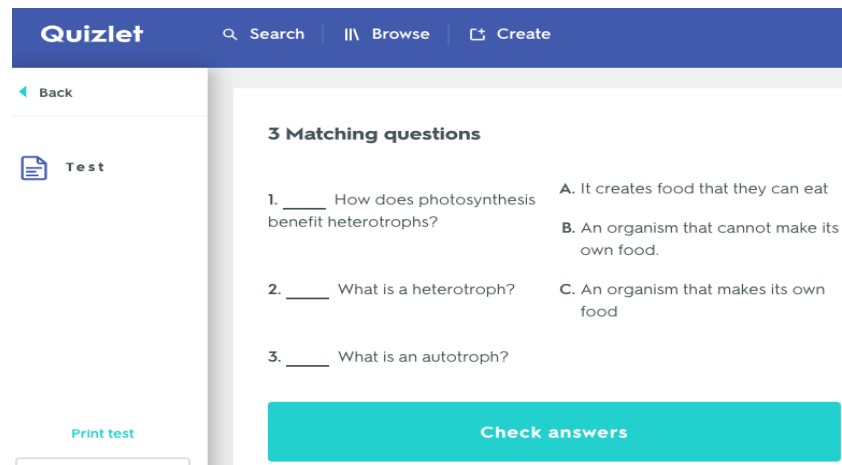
Quizlet Search Browse Create

Back

Test

3 Matching questions

1. _____ How does photosynthesis benefit heterotrophs?

2. _____ What is a heterotroph?

3. _____ What is an autotroph?

A. It creates food that they can eat

B. An organism that cannot make its own food.

C. An organism that makes its own food

Print test

Check answers